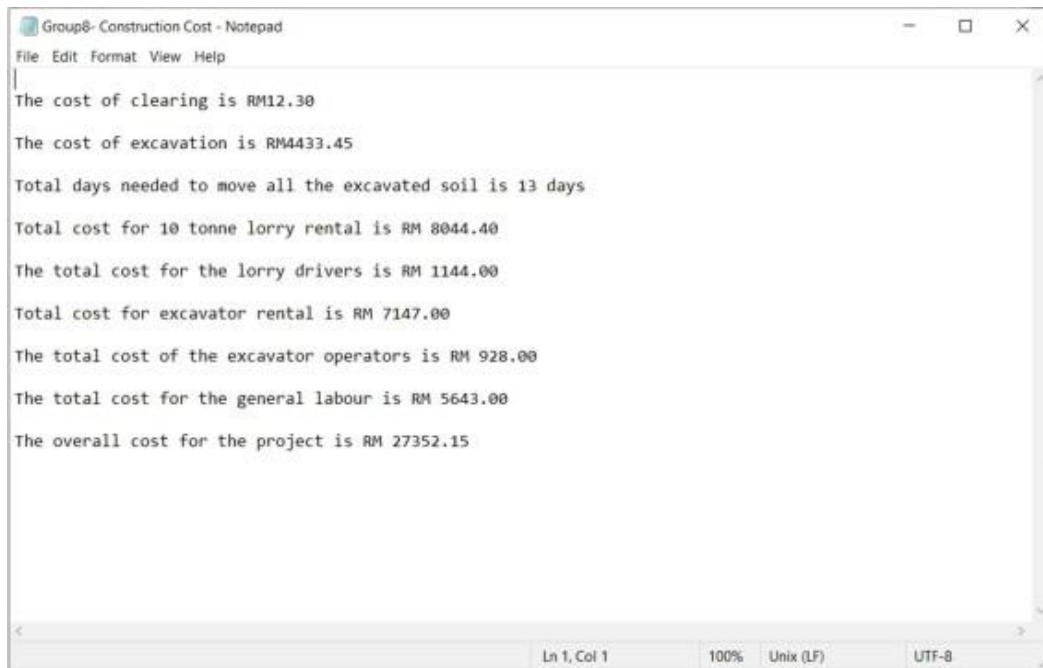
Group8- Construction Cost - Notepad

File Edit Format View Help

The cost of clearing is RM12.30

The cost of excavation is RM4433.45

Total days needed to move all the excavated soil is 13 days

Total cost for 10 tonne lorry rental is RM 8044.40

The total cost for the lorry drivers is RM 1144.00

Total cost for excavator rental is RM 7147.00

The total cost of the excavator operators is RM 928.00

The total cost for the general labour is RM 5643.00

The overall cost for the project is RM 27352.15

Ln 1, Col 1 100% Unix (LF) UTF-8